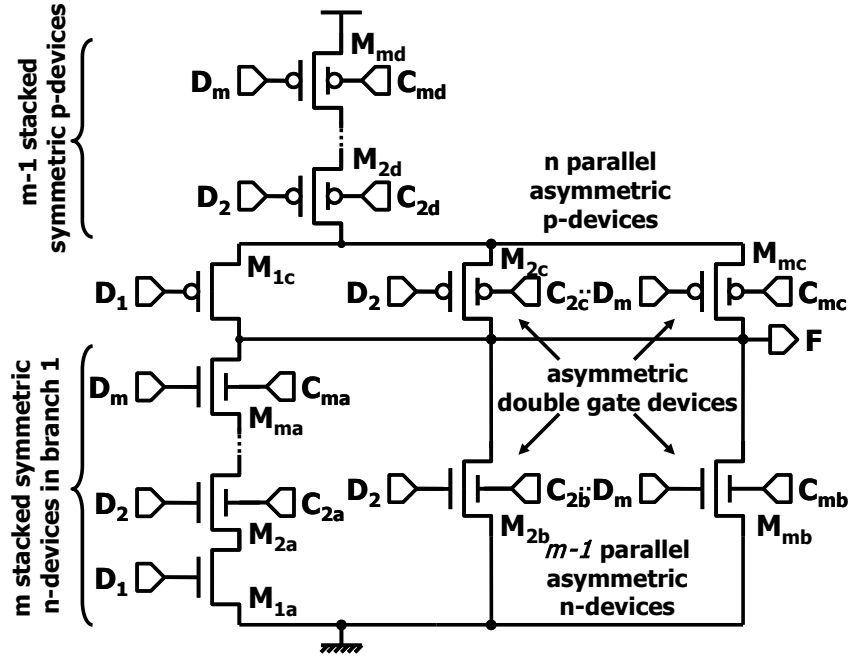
m-1 stacked symmetric p-devices

$M_{md}$

$D_m$

$C_{md}$

$M_{2d}$

$D_2$

$C_{2d}$

n parallel asymmetric p-devices

$D_1$

$M_{1c}$

$D_2$

$M_{2c}$

$C_{2c}$

$D_m$

$M_{mc}$

$C_{mc}$

F

m stacked symmetric n-devices in branch 1

$D_m$

$C_{ma}$

$M_{ma}$

asymmetric double gate devices

$D_2$

$C_{2a}$

$D_2$

$C_{2b}$

$D_m$

$C_{mb}$

$M_{2a}$

$M_{2b}$

$M_{mb}$

$D_1$

m-1 parallel asymmetric n-devices

$M_{1a}$